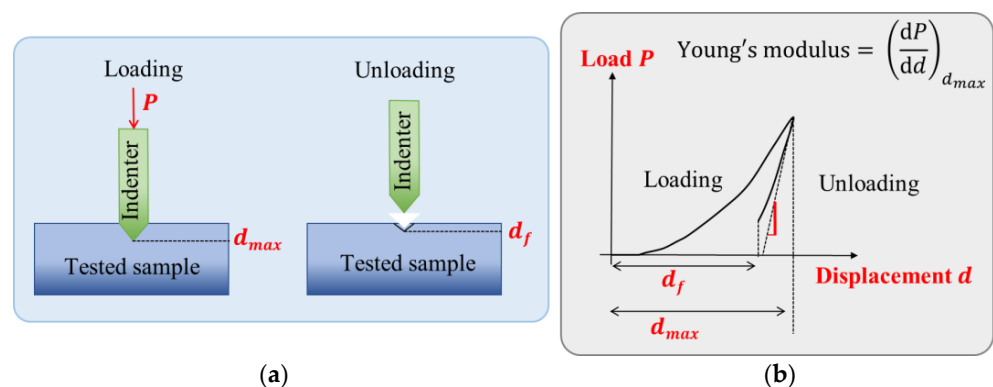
Loading

$P$

Indenter

$d_{max}$

Tested sample

Unloading

Indenter

$d_f$

Tested sample

(a)

Load $P$

Young's modulus $= \left(\frac{dP}{dd}\right)_{d_{max}}$

Loading

Unloading

$d_f$

Displacement $d$

$d_{max}$

(b)